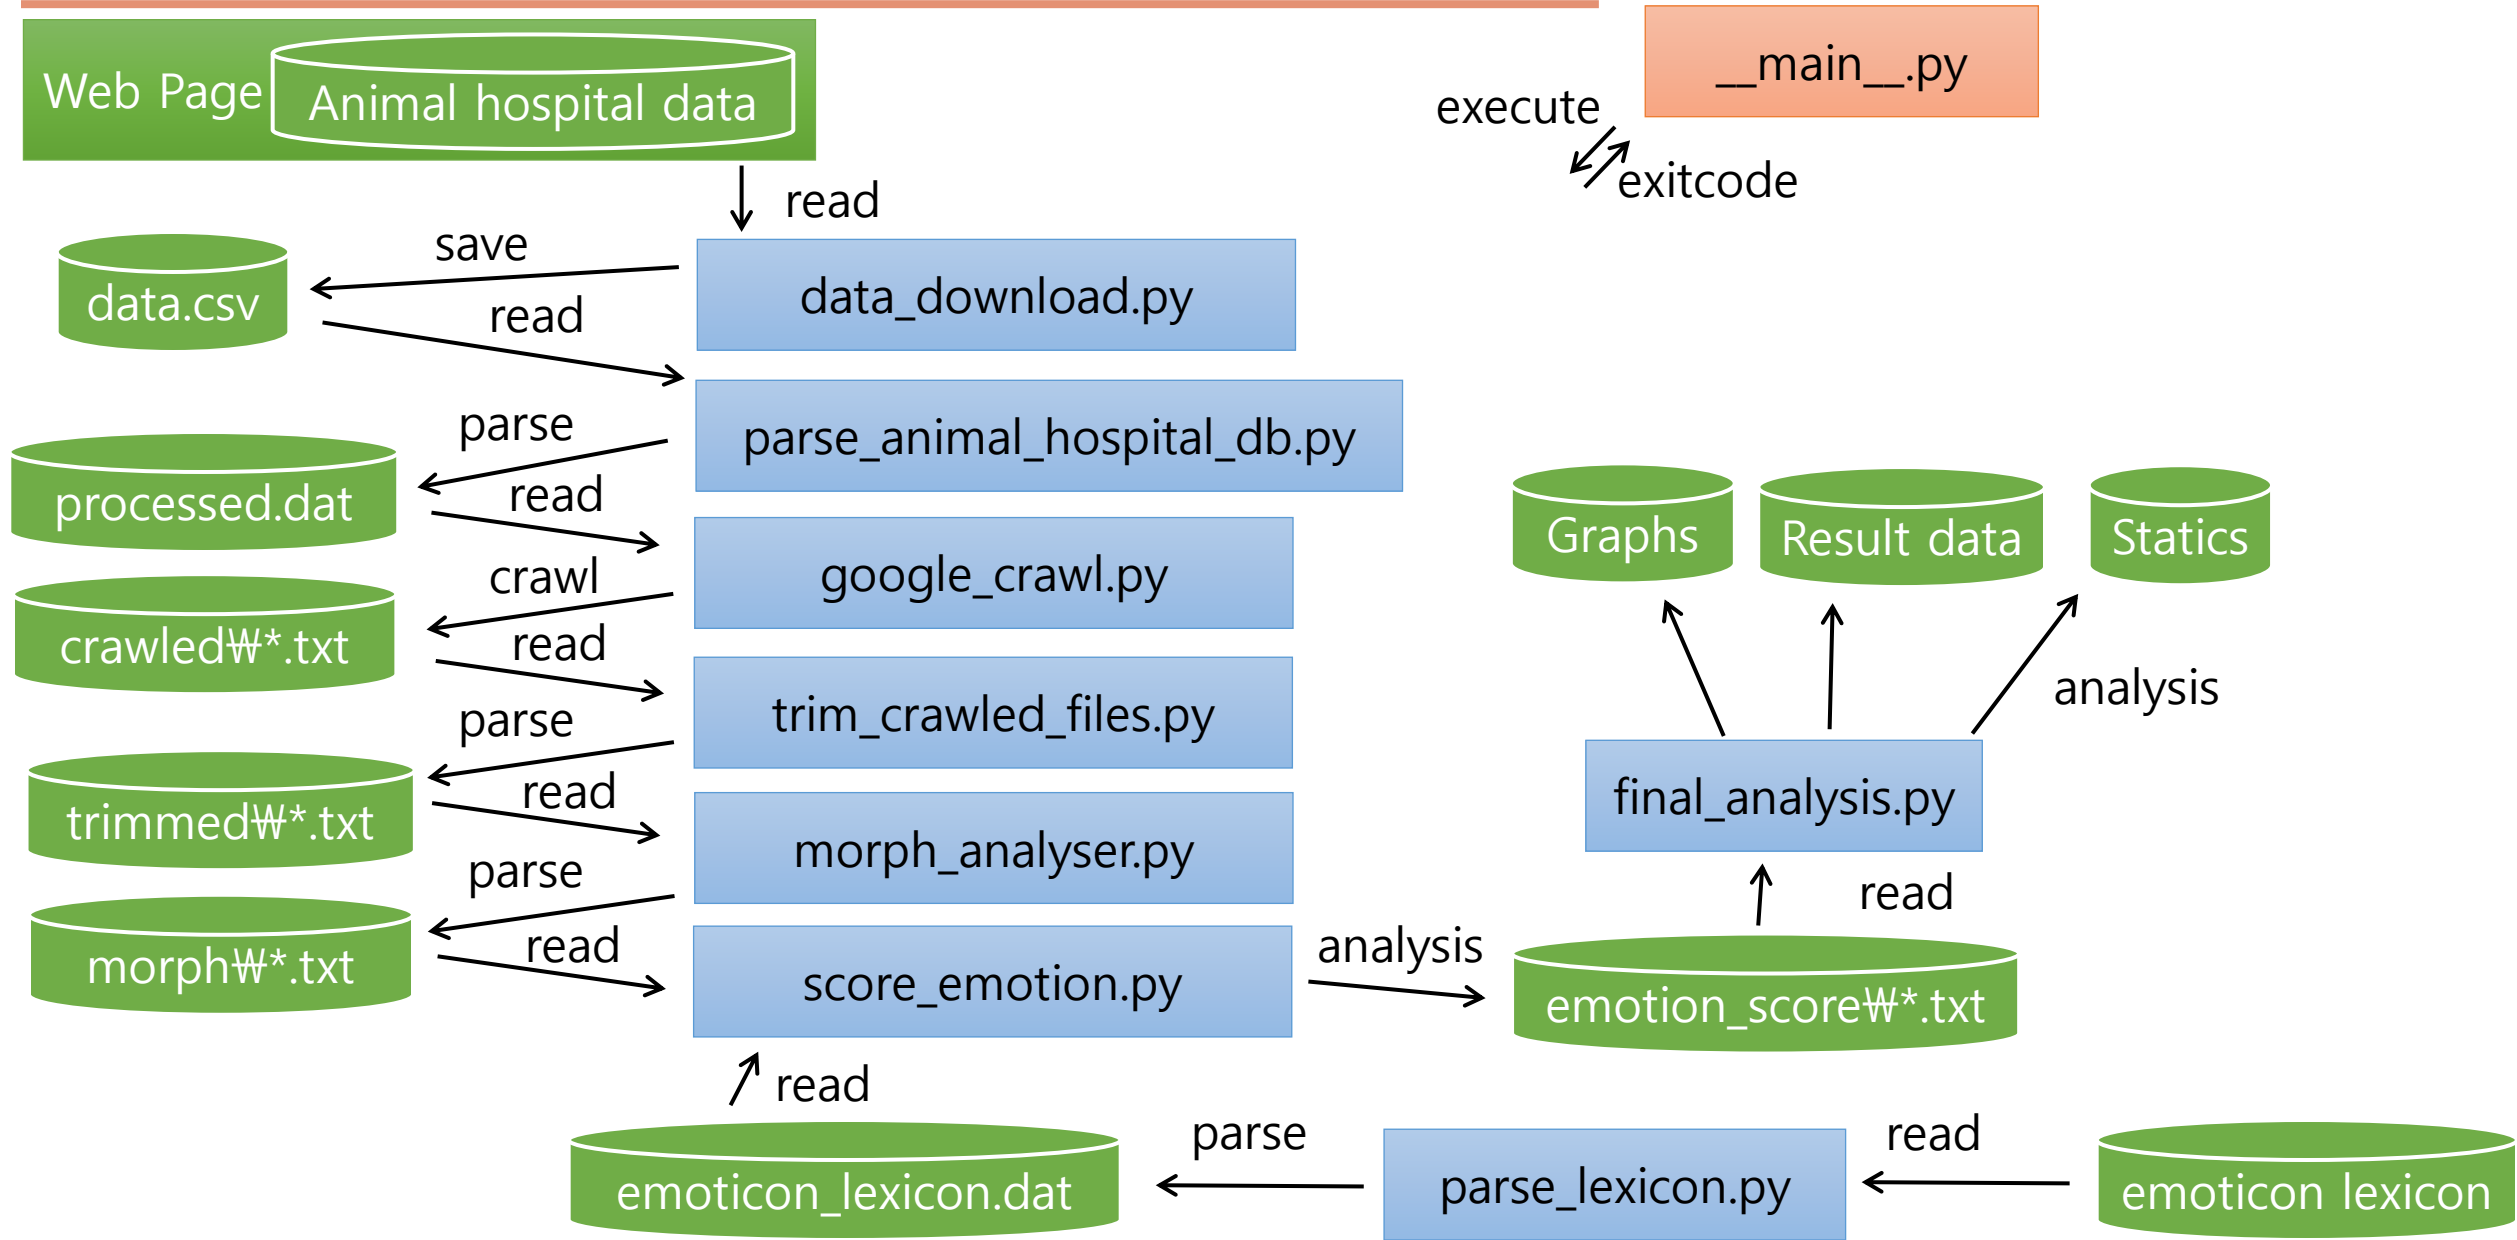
Web Page
Animal hospital data

__main__.py
execute
exitcode

read
save
data.csv
read
data_download.py

parse
processed.dat
read
parse_animal_hospital_db.py

crawl
crawled₩*.txt
read
google_crawl.py

parse
trimmed₩*.txt
read
trim_crawled_files.py

parse
morph₩*.txt
read
morph_analyser.py

score_emotion.py
analysis
emotion_score₩*.txt

Graphs
Result data
Statics
analysis
final_analysis.py
read

read
emoticon_lexicon.dat
parse
parse_lexicon.py
read
emoticon lexicon